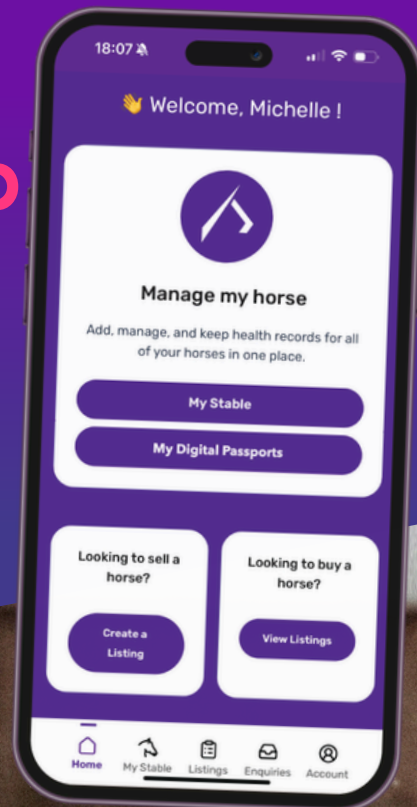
18:07

👋 Welcome, Michelle !

Manage my horse

Add, manage, and keep health records for all of your horses in one place.

My Stable

My Digital Passports

Looking to sell a horse?

Create a Listing

Looking to buy a horse?

View Listings

Home My Stable Listings Enquiries Account